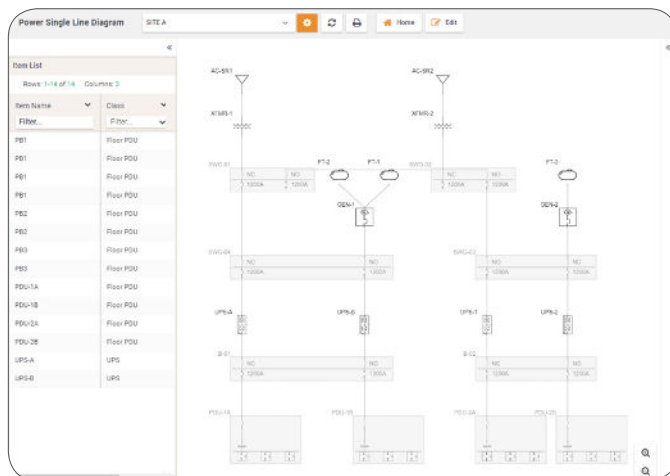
Power Single Line Diagram

SITE A

Home

Edit

«

Item List

Rows: 1-14 of 14 Columns: 3

| Item Name | Class |
|---|---|
| Filter... | Filter... |
| PB1 | Floor PDU |
| PB1 | Floor PDU |
| PB1 | Floor PDU |
| PB1 | Floor PDU |
| PB2 | Floor PDU |
| PB2 | Floor PDU |
| PB3 | Floor PDU |
| PB3 | Floor PDU |
| PDU-1A | Floor PDU |
| PDU-1B | Floor PDU |
| PDU-2A | Floor PDU |
| PDU-2B | Floor PDU |
| UPS-A | UPS |
| UPS-B | UPS |

AC-SR1

AC-SR2

XFMR-1

XFMR-2

SWG-01

SWG-02

FT-2

FT-1

FT-3

NC 1200A

NC 1200A

NC 1200A

NC 1200A

GEN-1

GEN-2

SWG-04

SWG-C2

NC 1200A

NC 1200A

NC 1200A

NC 1200A

UPS-A

UPS-B

UPS-1

UPS-2

B-01

B-C2

NC 1200A

NC 1200A

NC 1200A

NC 1200A

PDU-1A

PDU-1B

PDU-2A

PDU-2B